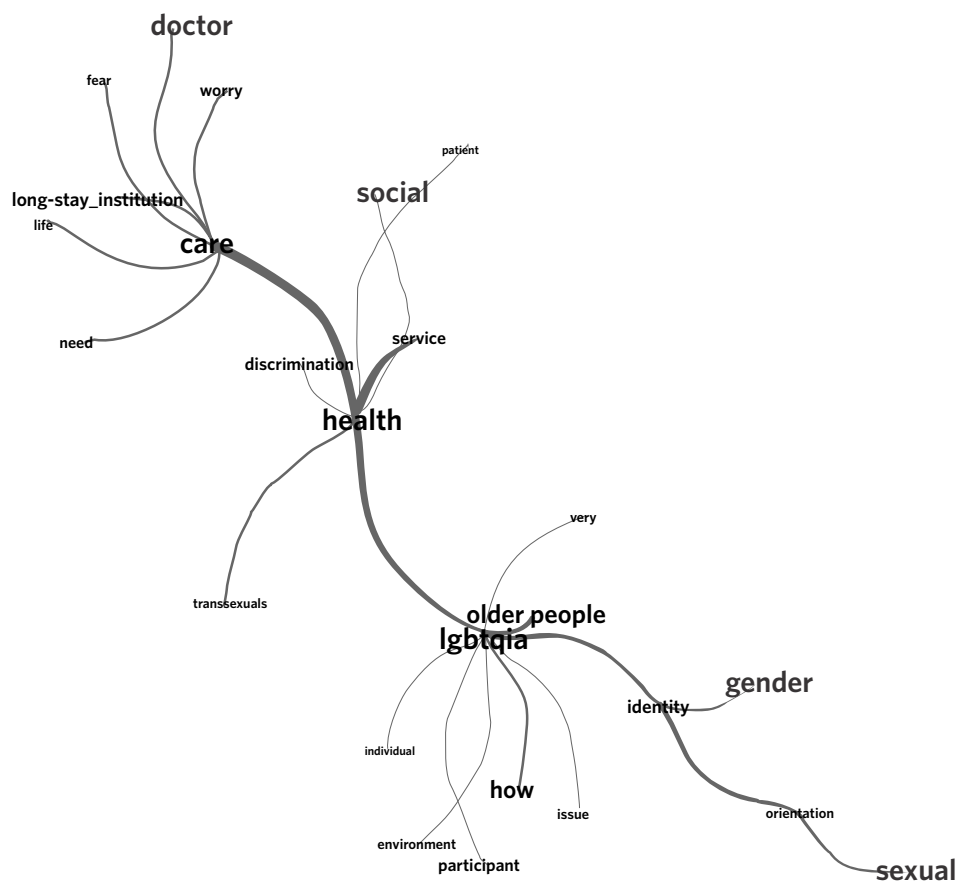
doctor

fear

worry

patient

social

long-stay_institution

life

care

need

service

discrimination

health

very

transsexuals

older people

lgbtqia

gender

identity

individual

how

issue

orientation

environment

participant

sexual